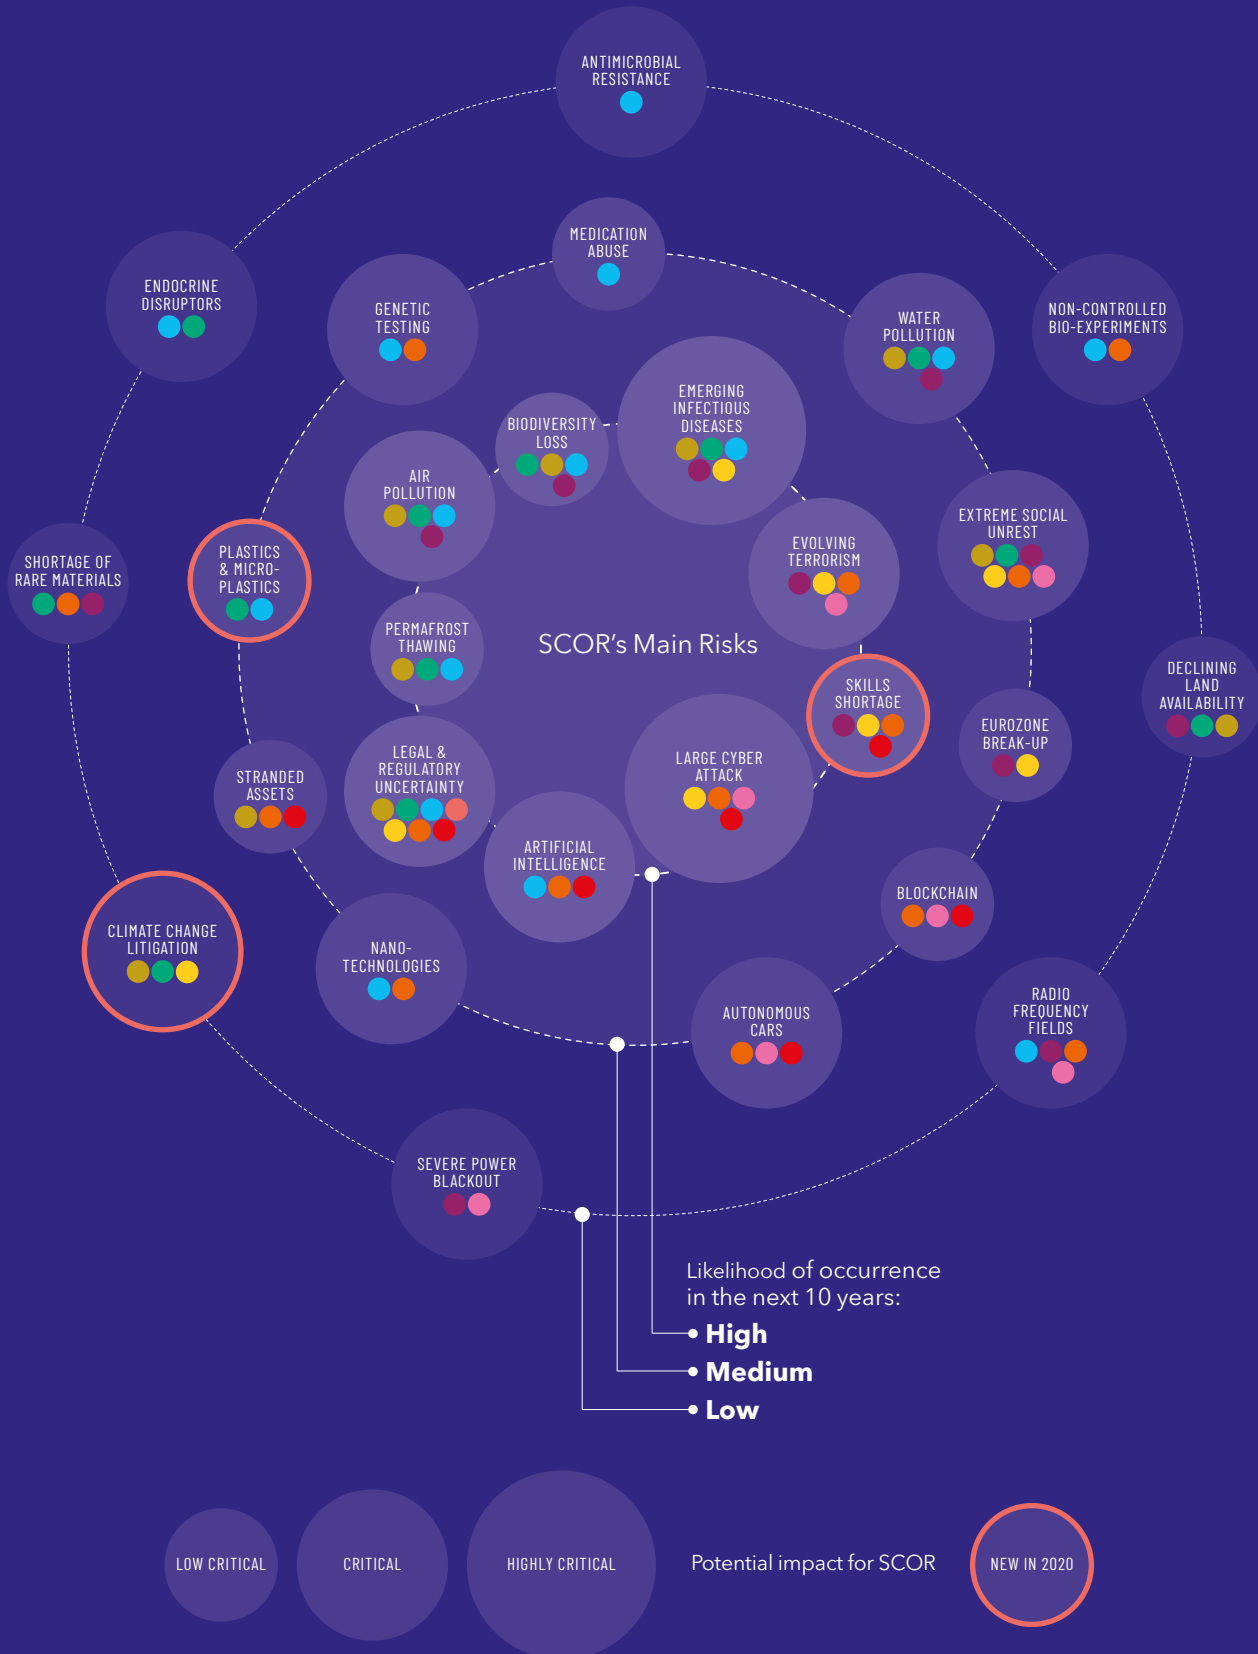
ANTIMICROBIAL RESISTANCE

MEDICATION ABUSE

ENDOCRINE DISRUPTORS

GENETIC TESTING

WATER POLLUTION

NON-CONTROLLED BIO-EXPERIMENTS

BIODIVERSITY LOSS

EMERGING INFECTIOUS DISEASES

AIR POLLUTION

EXTREME SOCIAL UNREST

EVOLVING TERRORISM

SHORTAGE OF RARE MATERIALS

PLASTICS & MICRO-PLASTICS

PERMAFROST THAWING

SCOR's Main Risks

SKILLS SHORTAGE

DECLINING LAND AVAILABILITY

EUROZONE BREAK-UP

STRANDED ASSETS

LEGAL & REGULATORY UNCERTAINTY

LARGE CYBER ATTACK

ARTIFICIAL INTELLIGENCE

BLOCKCHAIN

CLIMATE CHANGE LITIGATION

NANO-TECHNOLOGIES

AUTONOMOUS CARS

RADIO FREQUENCY FIELDS

SEVERE POWER BLACKOUT

Likelihood of occurrence in the next 10 years:

High

Medium

Low

LOW CRITICAL

CRITICAL

HIGHLY CRITICAL

Potential impact for SCOR

NEW IN 2020